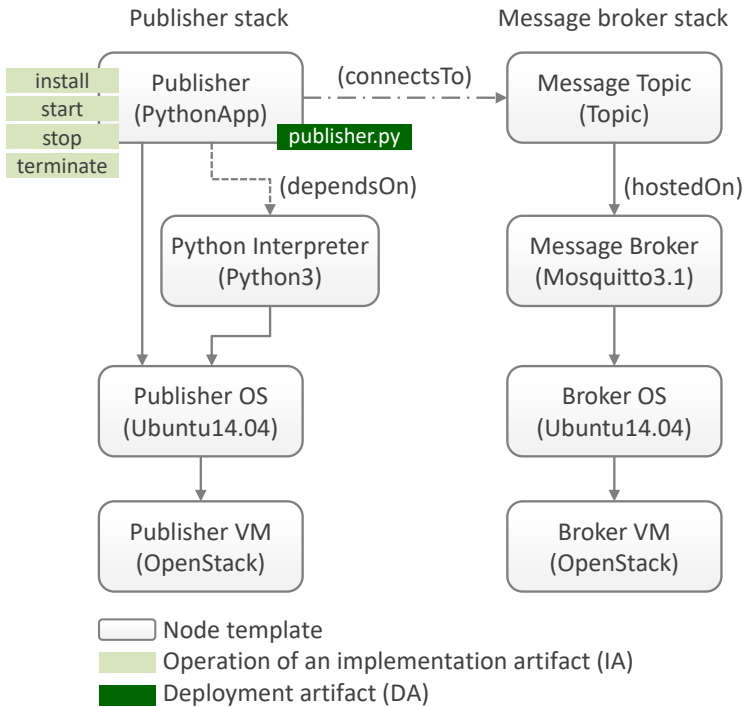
Publisher stack

Message broker stack

install
start
stop
terminate

Publisher (PythonApp)

publisher.py

(connectsTo)

Message Topic (Topic)

(dependsOn)

(hostedOn)

Python Interpreter (Python3)

Message Broker (Mosquitto3.1)

Publisher OS (Ubuntu14.04)

Broker OS (Ubuntu14.04)

Publisher VM (OpenStack)

Broker VM (OpenStack)

Node template
Operation of an implementation artifact (IA)
Deployment artifact (DA)